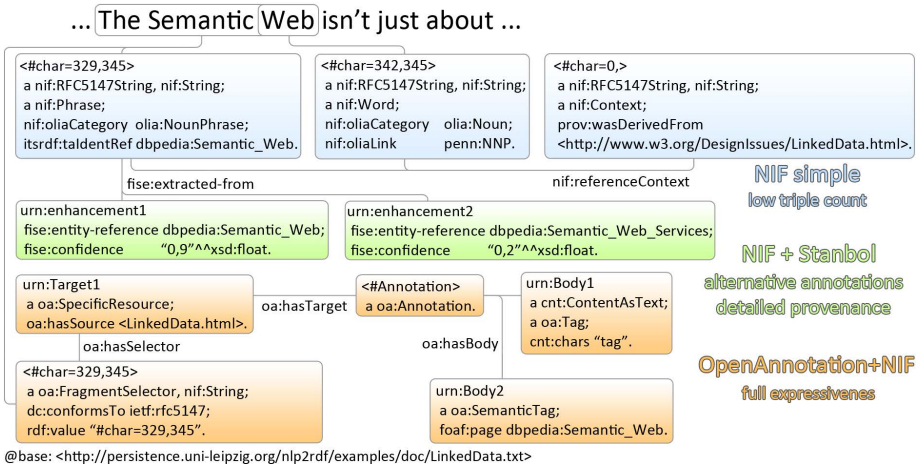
... The Semantic Web isn't just about ...

<#char=329,345>
a nif:RFC5147String, nif:String;
a nif:Phrase;
nif:oliaCategory olia:NounPhrase;
itsrdf:taIdentRef dbpedia:Semantic_Web.

<#char=342,345>
a nif:RFC5147String, nif:String;
a nif:Word;
nif:oliaCategory olia:Noun;
nif:oliaLink penn:NNP.

<#char=0,>
a nif:RFC5147String, nif:String;
a nif:Context;
prov:wasDerivedFrom
<http://www.w3.org/DesignIssues/LinkedData.html>.

fise:extracted-from

nif:referenceContext

NIF simple
low triple count

urn:enhancement1
fise:entity-reference dbpedia:Semantic_Web;
fise:confidence "0,9"^^xsd:float.

urn:enhancement2
fise:entity-reference dbpedia:Semantic_Web_Services;
fise:confidence "0,2"^^xsd:float.

NIF + Stanbol
alternative annotations
detailed provenance

urn:Target1
a oa:SpecificResource;
oa:hasSource <LinkedData.html>.

oa:hasTarget

<#Annotation>
a oa:Annotation.

urn:Body1
a cnt:ContentAsText;
a oa:Tag;
cnt:chars "tag".

oa:hasSelector

oa:hasBody

OpenAnnotation+NIF
full expressivenes

<#char=329,345>
a oa:FragmentSelector, nif:String;
dc:conformsTo ietf:rfc5147;
rdf:value "#char=329,345".

urn:Body2
a oa:SemanticTag;
foaf:page dbpedia:Semantic_Web.

@base: <http://persistence.uni-leipzig.org/nlp2rdf/examples/doc/LinkedData.txt>